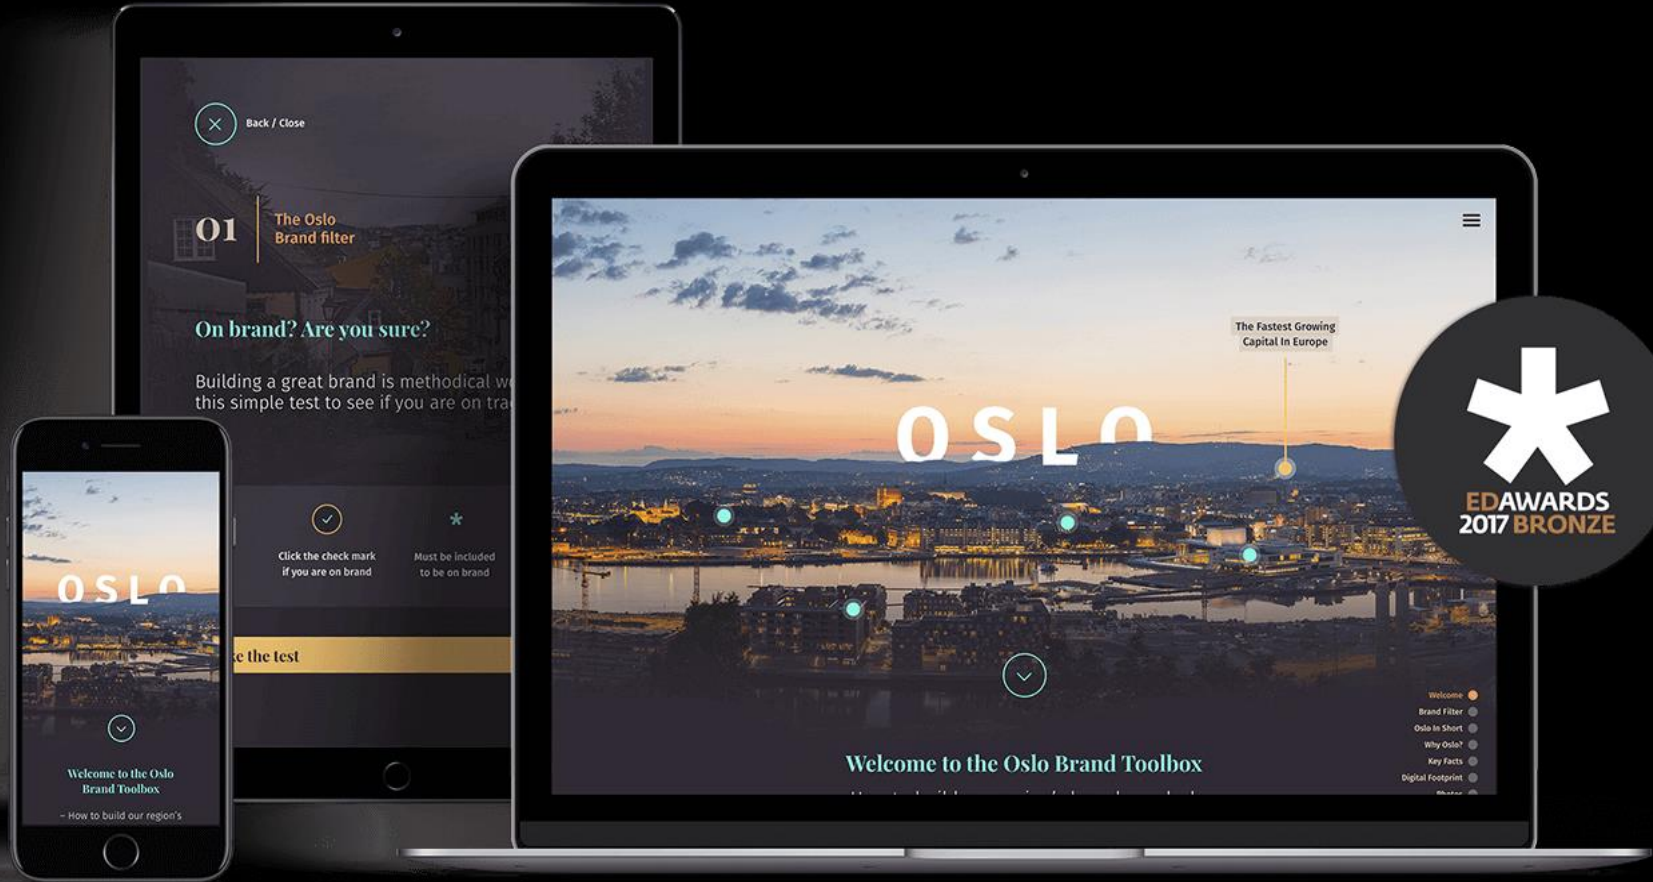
Back / Close

01 The Oslo Brand filter

On brand? Are you sure?

Building a great brand is methodical w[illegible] this simple test to see if you are on tra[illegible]

Click the check mark if you are on brand

Must be included to be on brand

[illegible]e the test

OSLO

Welcome to the Oslo Brand Toolbox

– How to build our region's

The Fastest Growing Capital In Europe

OSLO

Welcome to the Oslo Brand Toolbox

Welcome
Brand Filter
Oslo In Short
Why Oslo?
Key Facts
Digital Footprint
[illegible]

EDAWARDS 2017 BRONZE